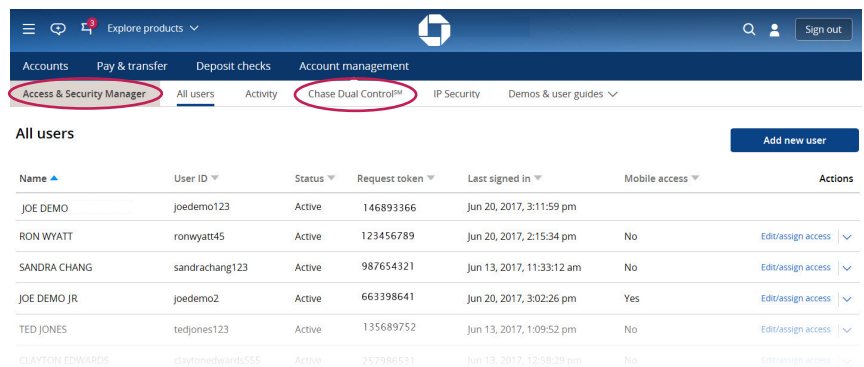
3 Explore products

Sign out

Accounts Pay & transfer Deposit checks Account management

Access & Security Manager All users Activity Chase Dual Control$^{SM}$ IP Security Demos & user guides

All users

Add new user

| Name | User ID | Status | Request token | Last signed in | Mobile access | Actions |
|---|---|---|---|---|---|---|
| JOE DEMO | joedemo123 | Active | 146893366 | Jun 20, 2017, 3:11:59 pm | | |
| RON WYATT | ronwyatt45 | Active | 123456789 | Jun 20, 2017, 2:15:34 pm | No | Edit/assign access |
| SANDRA CHANG | sandrachang123 | Active | 987654321 | Jun 13, 2017, 11:33:12 am | No | Edit/assign access |
| JOE DEMO JR | joedemo2 | Active | 663398641 | Jun 20, 2017, 3:02:26 pm | Yes | Edit/assign access |
| TED JONES | tedjones123 | Active | 135689752 | Jun 13, 2017, 1:09:52 pm | No | Edit/assign access |
| CLAYTON EDWARDS | claytonedwards555 | Active | 257986531 | Jun 13, 2017, 12:58:29 pm | No | Edit/assign access |